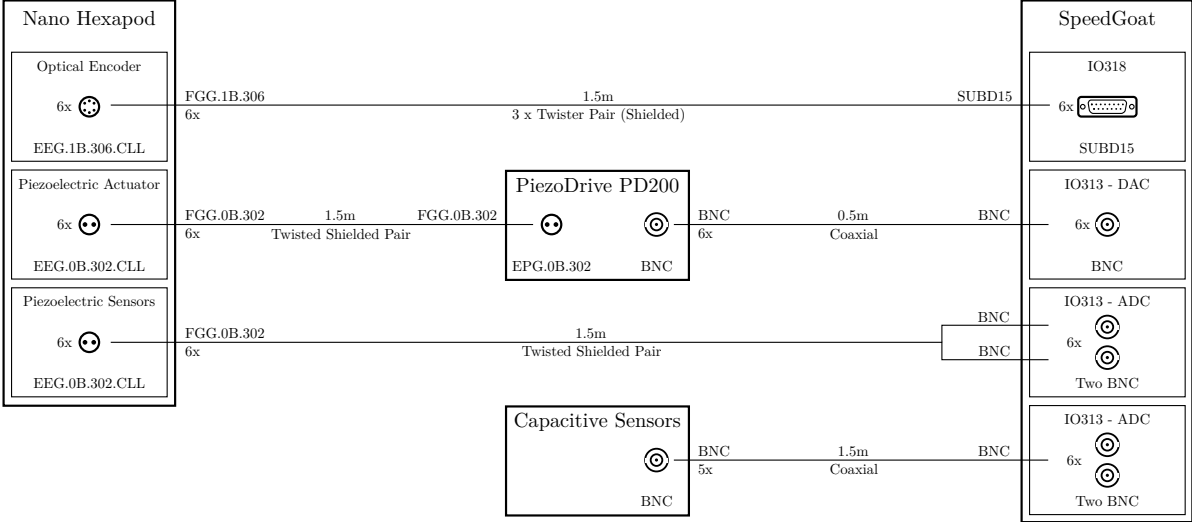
Nano Hexapod

Optical Encoder

6x

EEG.1B.306.CLL

Piezoelectric Actuator

6x

EEG.0B.302.CLL

Piezoelectric Sensors

6x

EEG.0B.302.CLL

FGG.1B.306
6x

1.5m
3 x Twister Pair (Shielded)

SUBD15

FGG.0B.302
6x

1.5m
Twisted Shielded Pair

FGG.0B.302

PiezoDrive PD200

EPG.0B.302

BNC

BNC
6x

0.5m
Coaxial

BNC

FGG.0B.302
6x

1.5m
Twisted Shielded Pair

BNC

BNC

Capacitive Sensors

BNC

BNC
5x

1.5m
Coaxial

BNC

SpeedGoat

IO318

6x

SUBD15

IO313 - DAC

6x

BNC

IO313 - ADC

6x

Two BNC

IO313 - ADC

6x

Two BNC